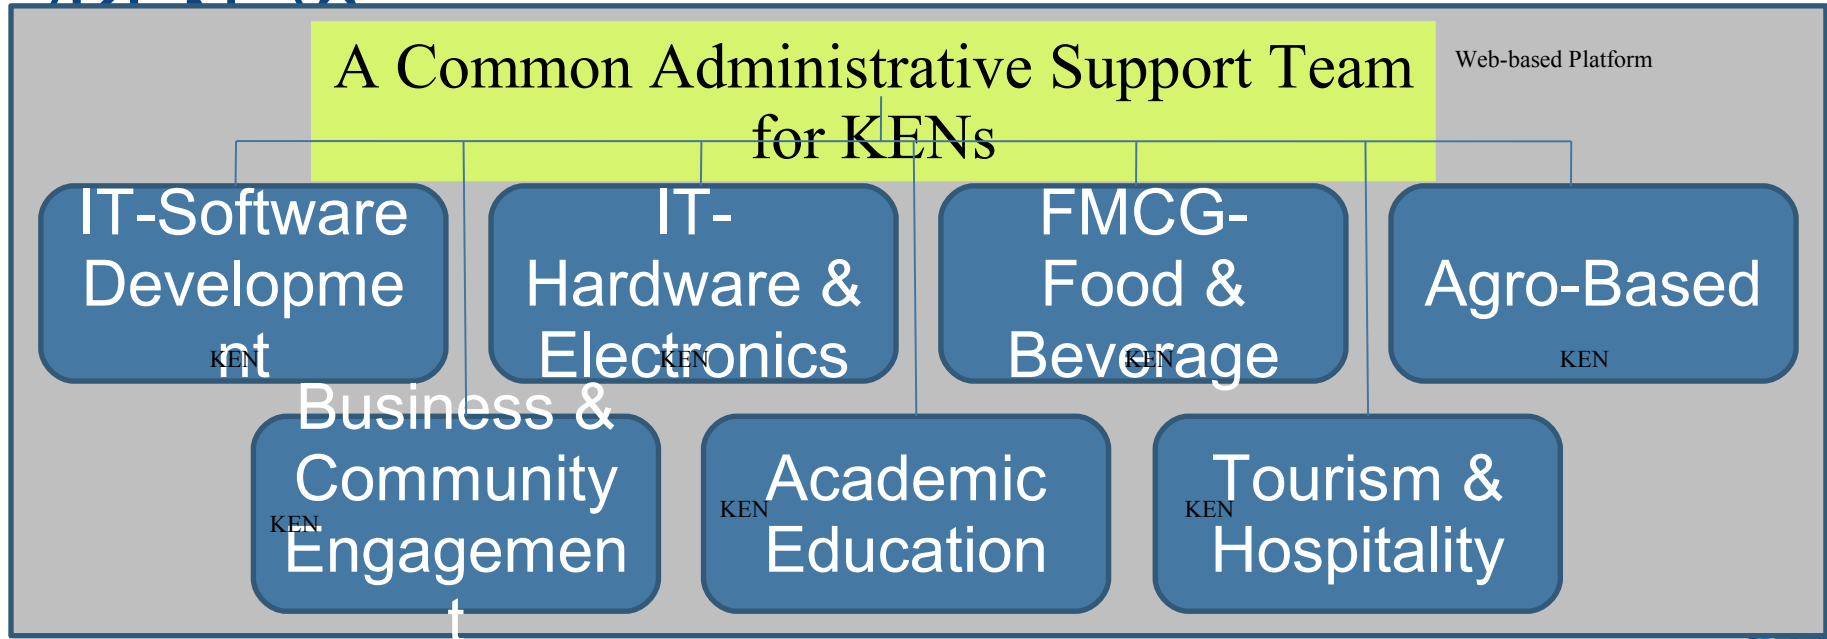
A Common Administrative Support Team for KENs

Web-based Platform

IT-Software Development
KEN

IT-Hardware & Electronics
KEN

FMCG-Food & Beverage
KEN

Agro-Based
KEN

Business & Community Engagement
KEN

Academic Education
KEN

Tourism & Hospitality
KEN